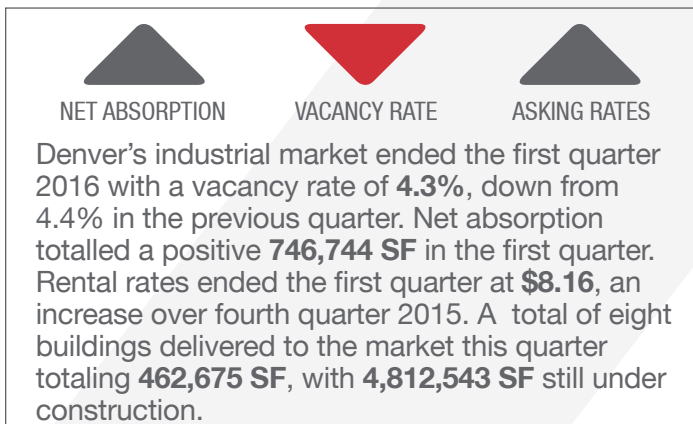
NET ABSORPTION

VACANCY RATE

ASKING RATES

Denver’s industrial market ended the first quarter 2016 with a vacancy rate of 4.3%, down from 4.4% in the previous quarter. Net absorption totalled a positive 746,744 SF in the first quarter. Rental rates ended the first quarter at $8.16, an increase over fourth quarter 2015. A total of eight buildings delivered to the market this quarter totaling 462,675 SF, with 4,812,543 SF still under construction.